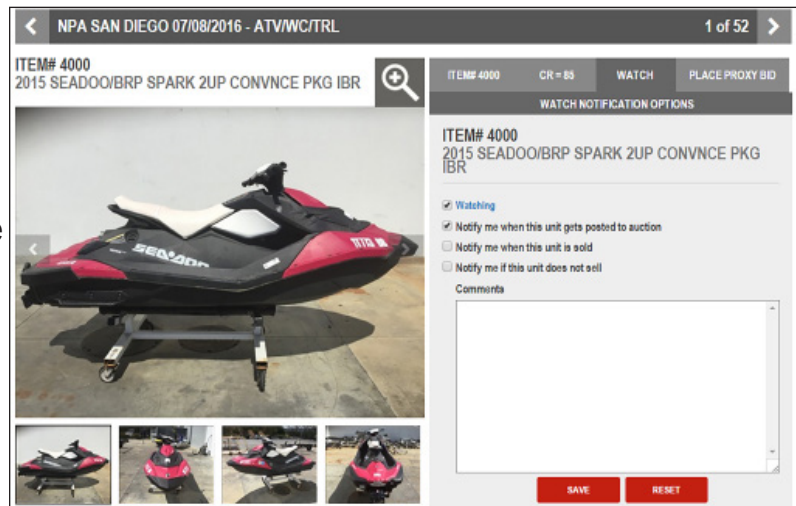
NPA SAN DIEGO 07/08/2016 - ATV/WC/TRL

1 of 52

ITEM# 4000
2015 SEADOO/BRP SPARK 2UP CONVNCE PKG IBR

ITEM# 4000 | CR = 85 | WATCH | PLACE PROXY BID

WATCH NOTIFICATION OPTIONS

ITEM# 4000
2015 SEADOO/BRP SPARK 2UP CONVNCE PKG IBR

Watching
Notify me when this unit gets posted to auction
Notify me when this unit is sold
Notify me if this unit does not sell

Comments

SAVE RESET